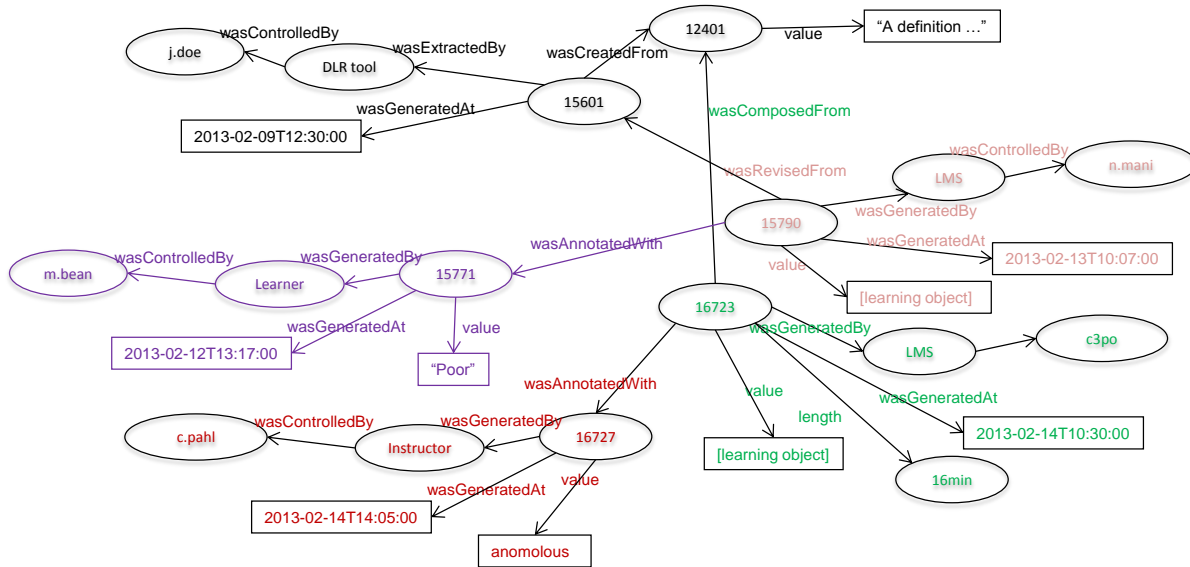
wasControlledBy
j.doe
wasExtractedBy
DLR tool
wasCreatedFrom
12401
value
"A definition …"
wasGeneratedAt
15601
2013-02-09T12:30:00
wasComposedFrom
wasRevisedFrom
wasControlledBy
LMS
n.mani
wasGeneratedBy
15790
wasAnnotatedWith
wasGeneratedAt
wasControlledBy
wasGeneratedBy
m.bean
Learner
15771
value
2013-02-13T10:07:00
[learning object]
wasGeneratedAt
value
16723
wasGeneratedBy
LMS
c3po
2013-02-12T13:17:00
"Poor"
wasAnnotatedWith
value
wasGeneratedAt
length
wasControlledBy
wasGeneratedBy
c.pahl
Instructor
16727
2013-02-14T10:30:00
[learning object]
16min
wasGeneratedAt
value
2013-02-14T14:05:00
anomolous